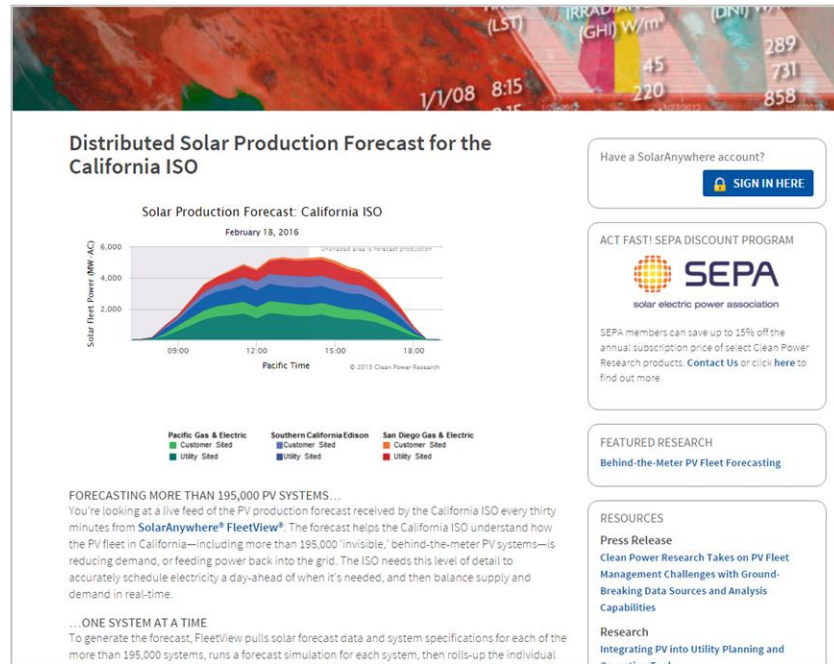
(LST) (GHI) W/m² (DNI) W/
1/1/08 8:15 45 220 289 731 858

Distributed Solar Production Forecast for the California ISO

Solar Production Forecast: California ISO

February 18, 2016

Unshaded area is forecast production

Solar Fleet Power (MW-AC)

6,000
4,000
2,000

09:00 12:00 15:00 18:00

Pacific Time

© 2015 Clean Power Research

Pacific Gas & Electric
Customer Sited
Utility Sited

Southern California Edison
Customer Sited
Utility Sited

San Diego Gas & Electric
Customer Sited
Utility Sited

FORECASTING MORE THAN 195,000 PV SYSTEMS…

You're looking at a live feed of the PV production forecast received by the California ISO every thirty minutes from SolarAnywhere® FleetView®. The forecast helps the California ISO understand how the PV fleet in California—including more than 195,000 'invisible,' behind-the-meter PV systems—is reducing demand, or feeding power back into the grid. The ISO needs this level of detail to accurately schedule electricity a day-ahead of when it's needed, and then balance supply and demand in real-time.

…ONE SYSTEM AT A TIME

To generate the forecast, FleetView pulls solar forecast data and system specifications for each of the more than 195,000 systems, runs a forecast simulation for each system, then rolls-up the individual

Have a SolarAnywhere account?

SIGN IN HERE

ACT FAST! SEPA DISCOUNT PROGRAM

SEPA

solar electric power association

SEPA members can save up to 15% off the annual subscription price of select Clean Power Research products. Contact Us or click here to find out more.

FEATURED RESEARCH

Behind-the-Meter PV Fleet Forecasting

RESOURCES

Press Release

Clean Power Research Takes on PV Fleet Management Challenges with Ground-Breaking Data Sources and Analysis Capabilities

Research

Integrating PV into Utility Planning and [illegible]